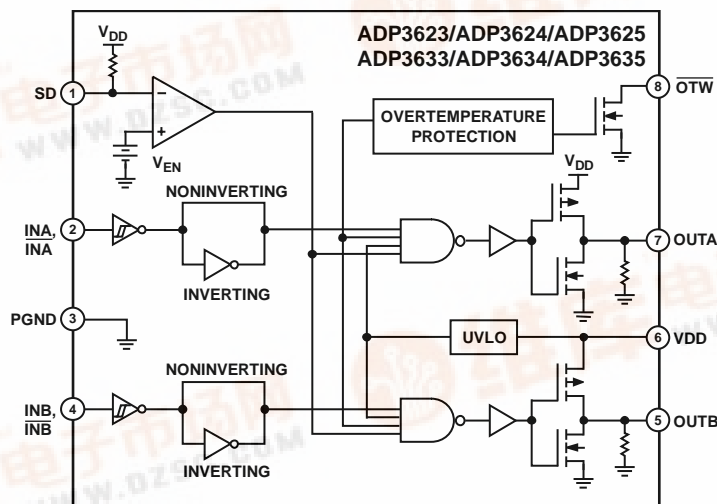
ADP3623/ADP3624/ADP3625
ADP3633/ADP3634/ADP3635

$V_{DD}$

SD 1

−

+

$V_{EN}$

OVERTEMPERATURE PROTECTION

8 $\overline{OTW}$

$V_{DD}$

NONINVERTING

INA, $\overline{INA}$ 2

INVERTING

7 OUTA

PGND 3

UVLO

6 VDD

NONINVERTING

INB, $\overline{INB}$ 4

INVERTING

5 OUTB

WWW.DZSC.COM